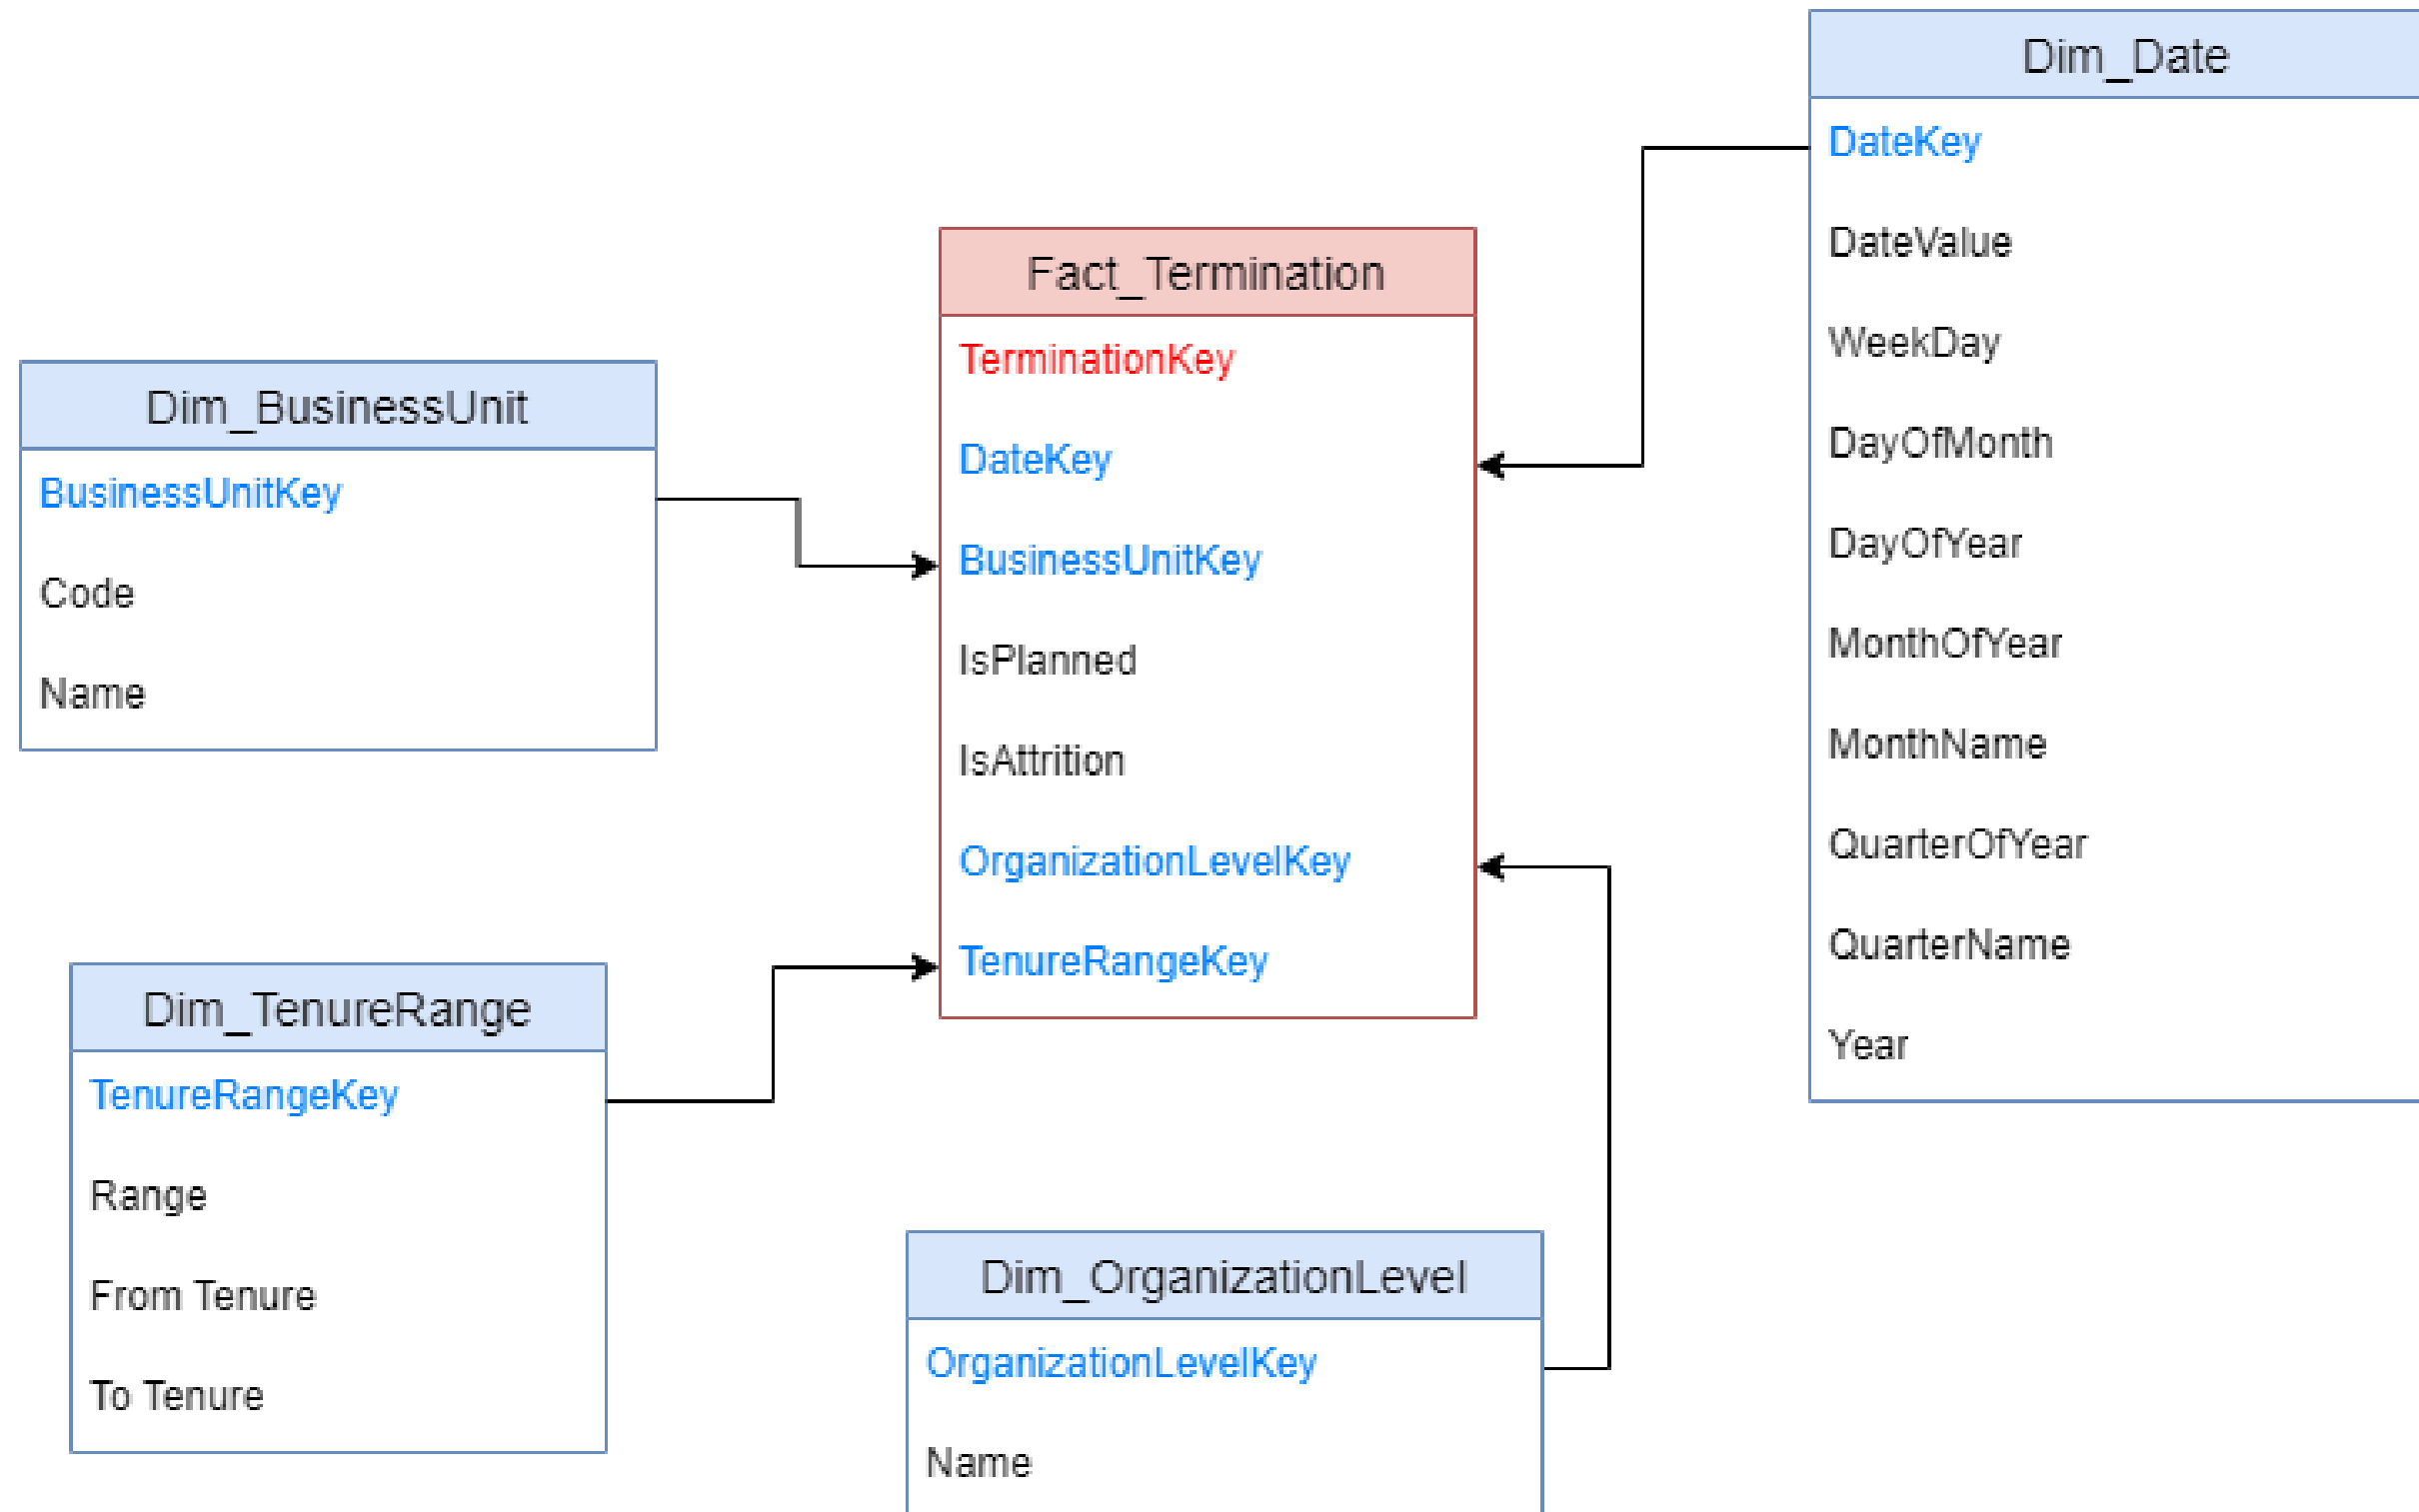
Dim_Date
DateKey
DateValue
WeekDay
DayOfMonth
DayOfYear
MonthOfYear
MonthName
QuarterOfYear
QuarterName
Year

Fact_Termination
TerminationKey
DateKey
BusinessUnitKey
IsPlanned
IsAttrition
OrganizationLevelKey
TenureRangeKey

Dim_BusinessUnit
BusinessUnitKey
Code
Name

Dim_TenureRange
TenureRangeKey
Range
From Tenure
To Tenure

Dim_OrganizationLevel
OrganizationLevelKey
Name